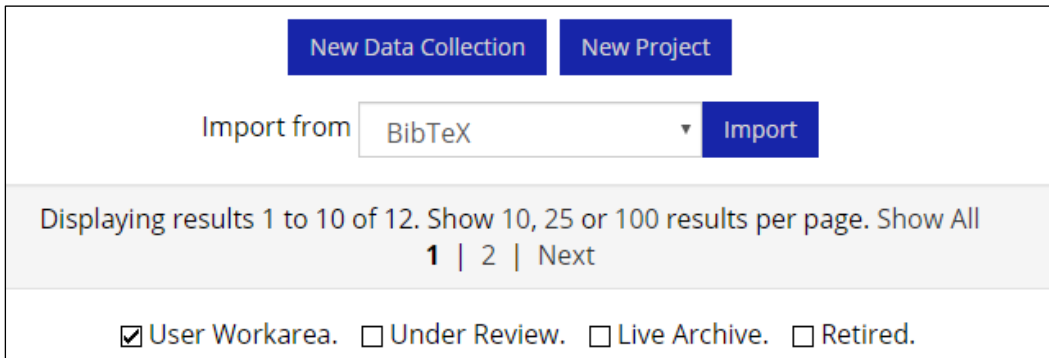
New Data Collection New Project

Import from BibTeX Import

Displaying results 1 to 10 of 12. Show 10, 25 or 100 results per page. Show All
1 | 2 | Next

☑ User Workarea. ☐ Under Review. ☐ Live Archive. ☐ Retired.